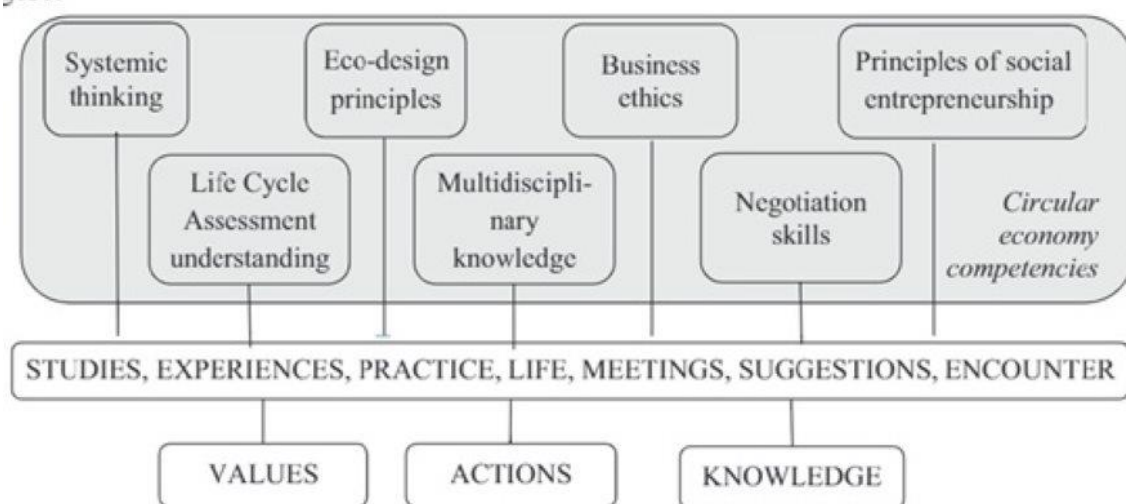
Systemic thinking

Eco-design principles

Business ethics

Principles of social entrepreneurship

Life Cycle Assessment understanding

Multidisciplinary knowledge

Negotiation skills

Circular economy competencies

STUDIES, EXPERIENCES, PRACTICE, LIFE, MEETINGS, SUGGESTIONS, ENCOUNTER

VALUES

ACTIONS

KNOWLEDGE